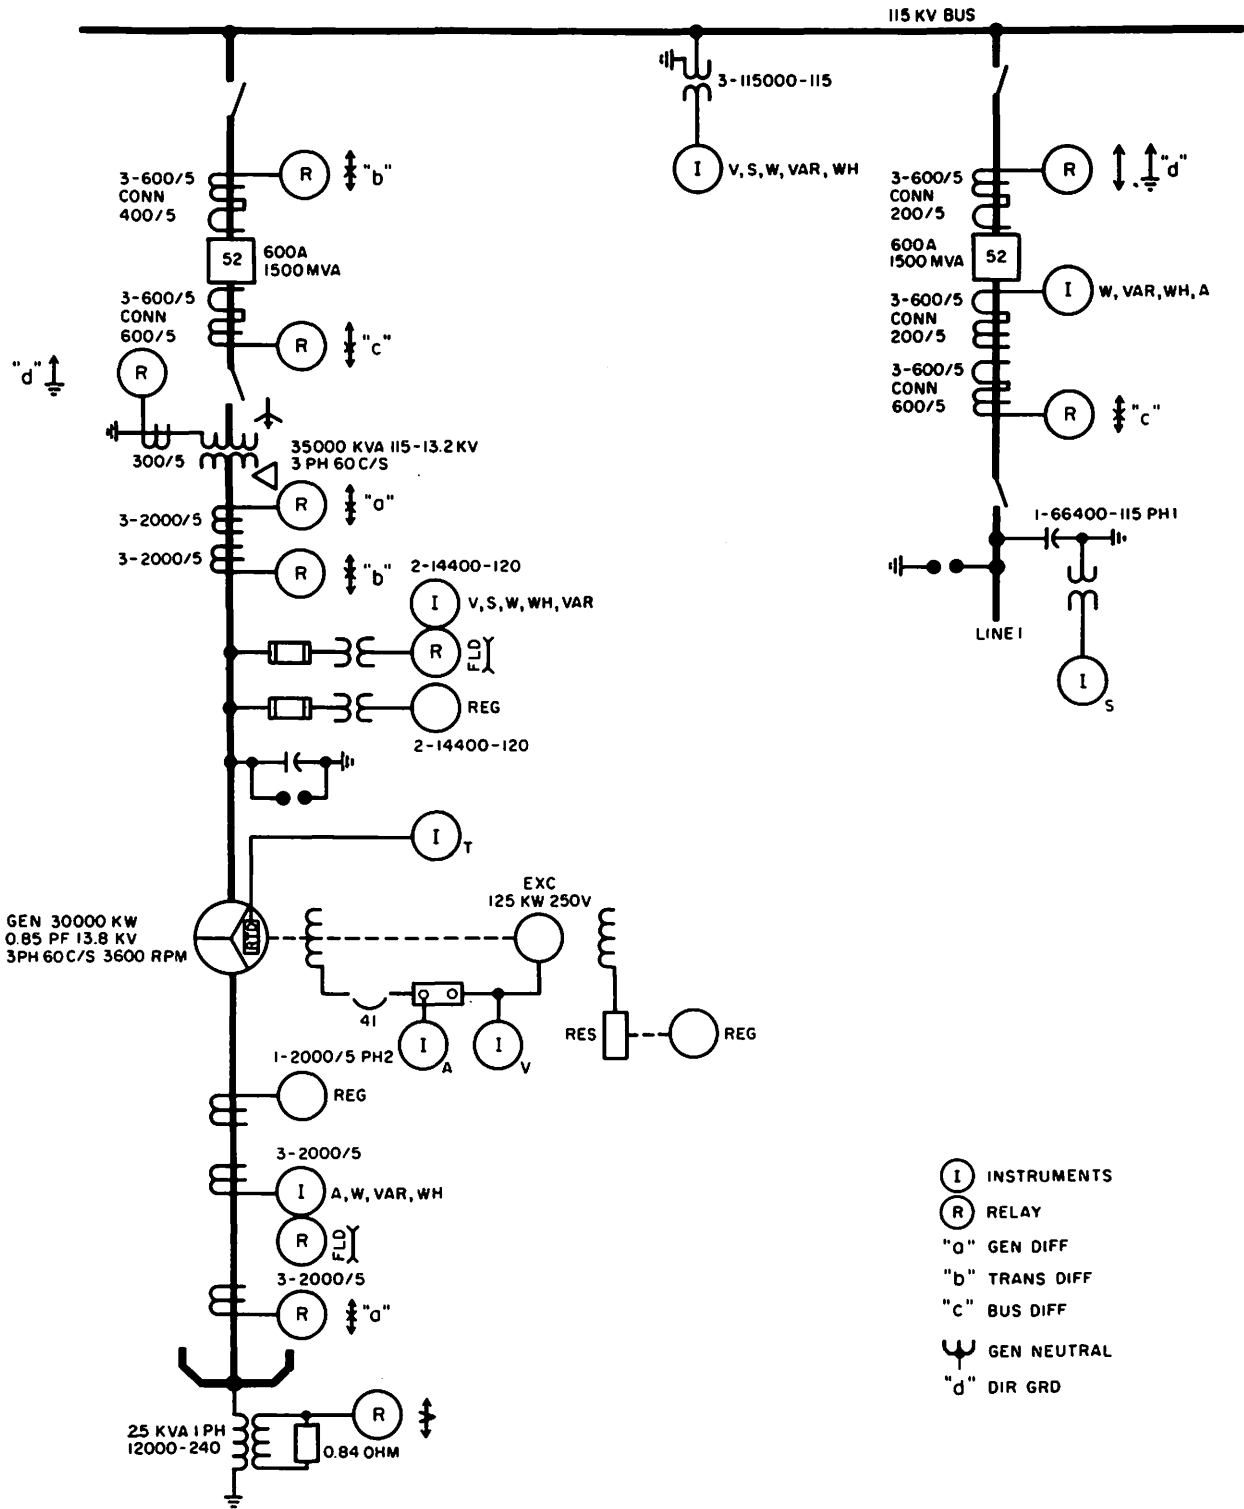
115 KV BUS

3-115000-115

I V, S, W, VAR, WH

3-600/5 CONN 400/5

R "b"

52 600A 1500 MVA

3-600/5 CONN 600/5

R "c"

"d" R

300/5

35000 KVA 115-13.2 KV 3 PH 60 C/S

3-2000/5 R "a"

3-2000/5 R "b"

2-14400-120

I V, S, W, WH, VAR

R FLD

REG

2-14400-120

I T

GEN 30000 KW 0.85 PF 13.8 KV 3PH 60 C/S 3600 RPM

RTD

EXC 125 KW 250V

41

I A

I V

RES

REG

1-2000/5 PH2

REG

3-2000/5

I A, W, VAR, WH

R FLD

3-2000/5

R "a"

25 KVA 1 PH 12000-240

R

0.84 OHM

3-600/5 CONN 200/5

R "d"

600A 1500 MVA 52

I W, VAR, WH, A

3-600/5 CONN 200/5

3-600/5 CONN 600/5

R "c"

1-66400-115 PH1

LINE 1

I S

I INSTRUMENTS
R RELAY
"a" GEN DIFF
"b" TRANS DIFF
"c" BUS DIFF
GEN NEUTRAL
"d" DIR GRD